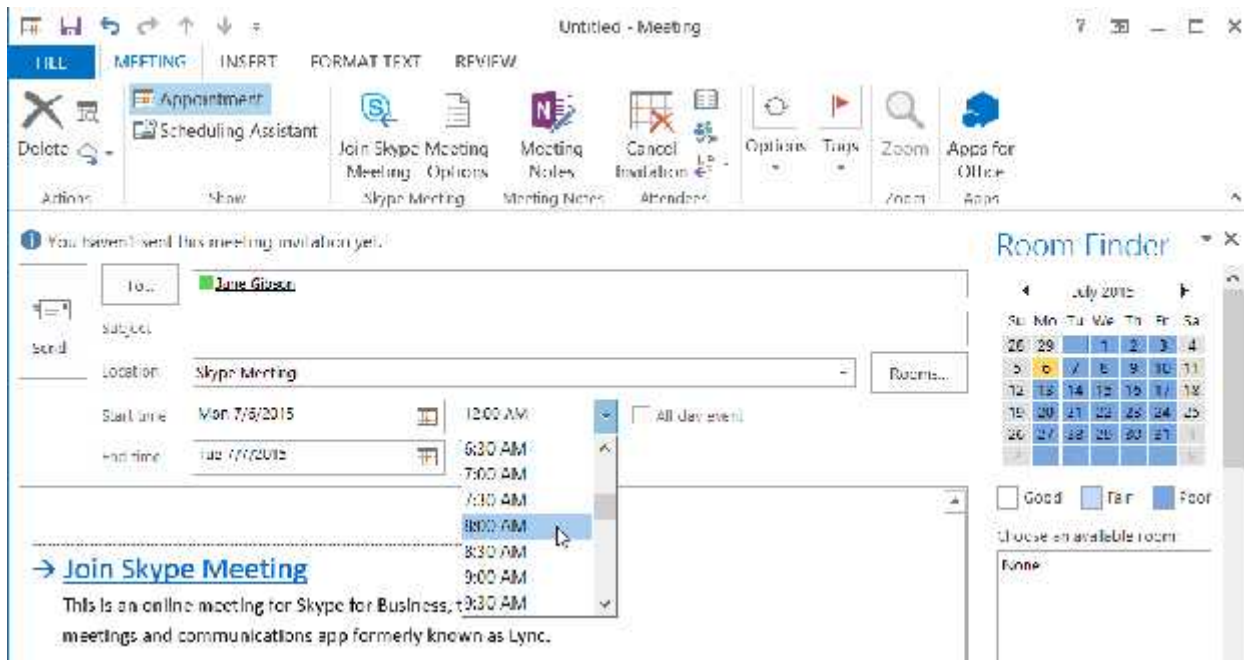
Untitled - Meeting

FILE MEETING INSERT FORMAT TEXT REVIEW

Delete
Actions

Appointment
Scheduling Assistant
Show

Join Skype Meeting
Meeting Options
Skype Meeting

Meeting Notes
Meeting Notes

Cancel Invitation
Attendees

Options
Tags
Zoom
Zoom

Apps for Office
Apps

You haven't sent this meeting invitation yet.

Send

To...
Jane Gibson

Subject

Location
Skype Meeting
Rooms...

Start time
Mon 7/6/2015
12:00 AM
All day event

End time
Tue 7/7/2015

6:30 AM
7:00 AM
7:30 AM
8:00 AM
8:30 AM
9:00 AM
9:30 AM

→ Join Skype Meeting
This is an online meeting for Skype for Business, t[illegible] meetings and communications app formerly known as Lync.

Room Finder

July 2015

| Su | Mo | Tu | We | Th | Fr | Sa |
|---|---|---|---|---|---|---|
| 28 | 29 | 30 | 1 | 2 | 3 | 4 |
| 5 | 6 | 7 | 8 | 9 | 10 | 11 |
| 12 | 13 | 14 | 15 | 16 | 17 | 18 |
| 19 | 20 | 21 | 22 | 23 | 24 | 25 |
| 26 | 27 | 28 | 29 | 30 | 31 | 1 |
| 2 | | | | | | 8 |

Good Fair Poor

Choose an available room:
None